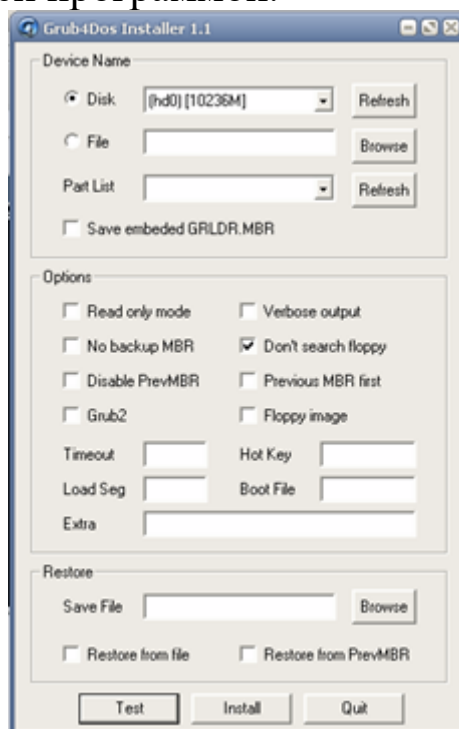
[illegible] программой.

Grub4Dos Installer 1.1

Device Name

Disk (hd0) [10236M] Refresh

File Browse

Part List Refresh

Save embeded GRLDR.MBR

Options

Read only mode

Verbose output

No backup MBR

Don't search floppy

Disable PrevMBR

Previous MBR first

Grub2

Floppy image

Timeout

Hot Key

Load Seg

Boot File

Extra

Restore

Save File Browse

Restore from file

Restore from PrevMBR

Test Install Quit